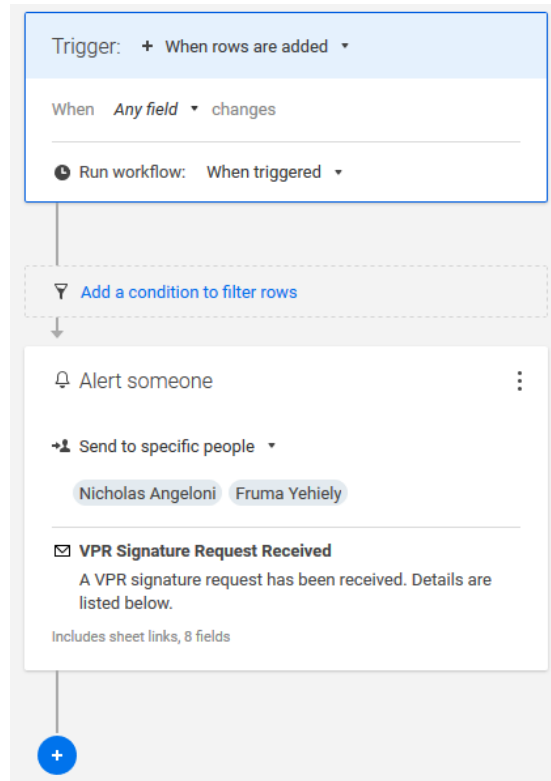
Trigger: + When rows are added ▾

When Any field ▾ changes

Run workflow: When triggered ▾

Add a condition to filter rows

Alert someone

Send to specific people ▾

Nicholas Angeloni Fruma Yehiely

VPR Signature Request Received

A VPR signature request has been received. Details are listed below.

Includes sheet links, 8 fields

+